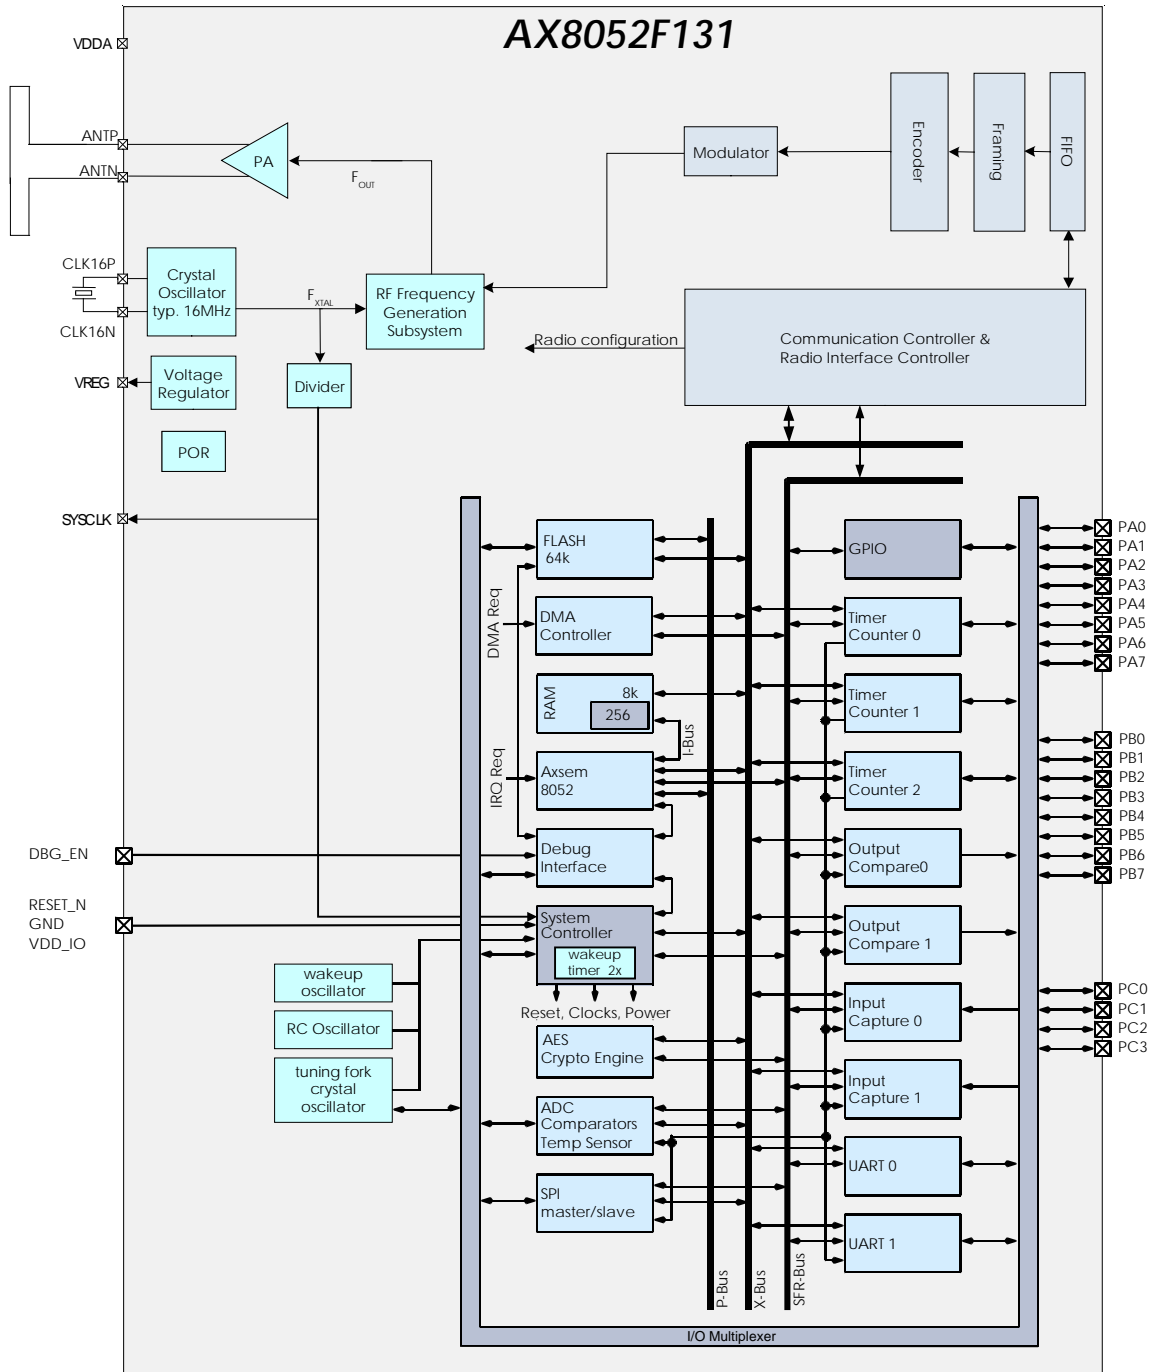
AX8052F131

VDDA

ANTP
ANTN
PA
$F_{OUT}$
Modulator
Encoder
Framing
FIFO

CLK16P
CLK16N
Crystal Oscillator typ. 16MHz
$F_{XTAL}$
RF Frequency Generation Subsystem
Radio configuration
Communication Controller & Radio Interface Controller

VREG
Voltage Regulator
Divider
POR

SYSCLK

FLASH 64k
DMA Req
DMA Controller
RAM
8k
256
I-Bus
IRQ Req
Axsem 8052
Debug Interface
System Controller
wakeup timer 2x
Reset, Clocks, Power
AES Crypto Engine
ADC Comparators Temp Sensor
SPI master/slave

GPIO
Timer Counter 0
Timer Counter 1
Timer Counter 2
Output Compare0
Output Compare 1
Input Capture 0
Input Capture 1
UART 0
UART 1

PA0
PA1
PA2
PA3
PA4
PA5
PA6
PA7
PB0
PB1
PB2
PB3
PB4
PB5
PB6
PB7
PC0
PC1
PC2
PC3

DBG_EN
RESET_N
GND
VDD_IO

wakeup oscillator
RC Oscillator
tuning fork crystal oscillator

P-Bus
X-Bus
SFR-Bus
I/O Multiplexer